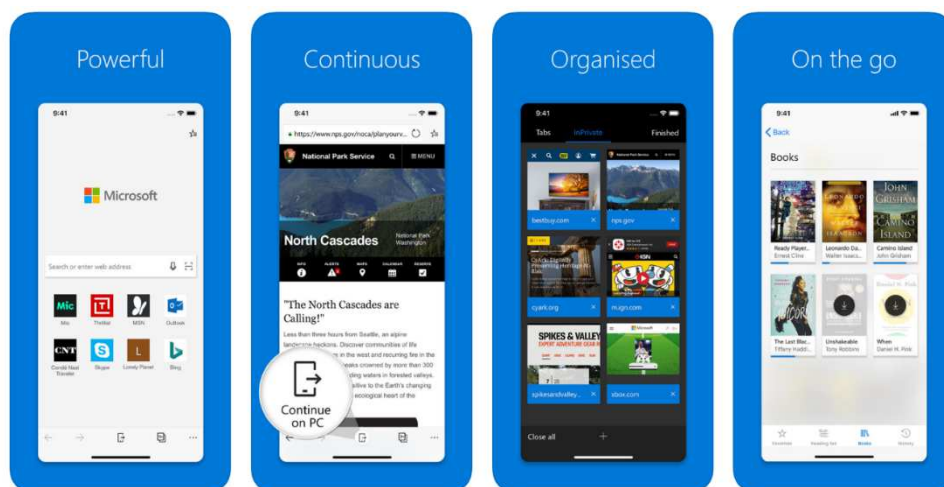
Powerful

9:41

Microsoft

Search or enter web address

Mic
Thrillist
MSN
Outlook
Condé Nast Traveler
Skype
Lonely Planet
Bing

Continuous

9:41

https://www.nps.gov/noca/planyourv...

National Park Service

MENU

North Cascades

National Park Washington

INFO
ALERTS
MAPS
CALENDAR
PASSES

"The North Cascades are Calling!"

Less than three hours from Seattle, an alpine landscape beckons. Discover communities of life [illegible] in the west and recurring fire in the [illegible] crowned by more than 300 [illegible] waters in forested valleys. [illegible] alive to the Earth's changing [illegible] ecological heart in the

Continue on PC

Organised

9:41

Tabs
InPrivate
Finished

bestbuy.com
nps.gov
cyark.org
mugn.com
SPIKES & VALLEYS
spikesandvalley...
xbox.com

Close all

On the go

9:41

Back

Books

JOHN GRISHAM
CAMINO ISLAND

Ready Player...
Ernest Cline
Leonardo Da...
Walter Isaacs...
Camino Island
John Grisham

The Last Blac...
Unshakeable
Tony Robbins
When
Daniel H. Pink

Favorites
Reading list
Books
History